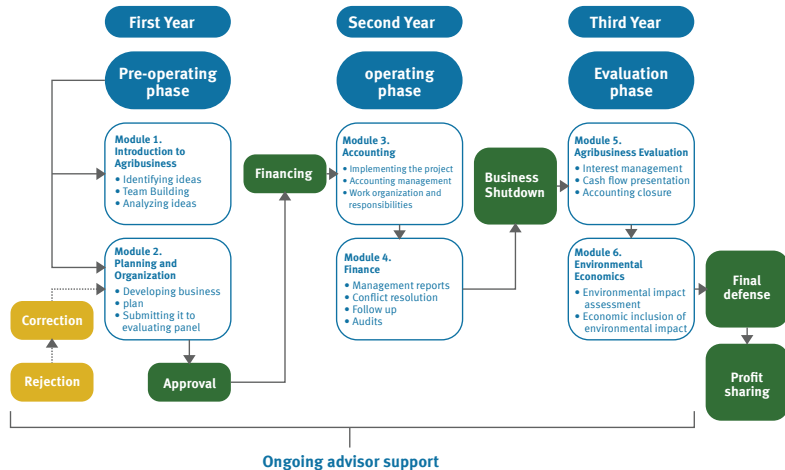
First Year

Second Year

Third Year

Pre-operating phase

operating phase

Evaluation phase

Module 1. Introduction to Agribusiness
• Identifying ideas
• Team Building
• Analyzing ideas

Module 2. Planning and Organization
• Developing business plan
• Submitting it to evaluating panel

Correction

Rejection

Approval

Financing

Module 3. Accounting
• Implementing the project
• Accounting management
• Work organization and responsibilities

Module 4. Finance
• Management reports
• Conflict resolution
• Follow up
• Audits

Business Shutdown

Module 5. Agribusiness Evaluation
• Interest management
• Cash flow presentation
• Accounting closure

Module 6. Environmental Economics
• Environmental impact assessment
• Economic inclusion of environmental impact

Final defense

Profit sharing

Ongoing advisor support